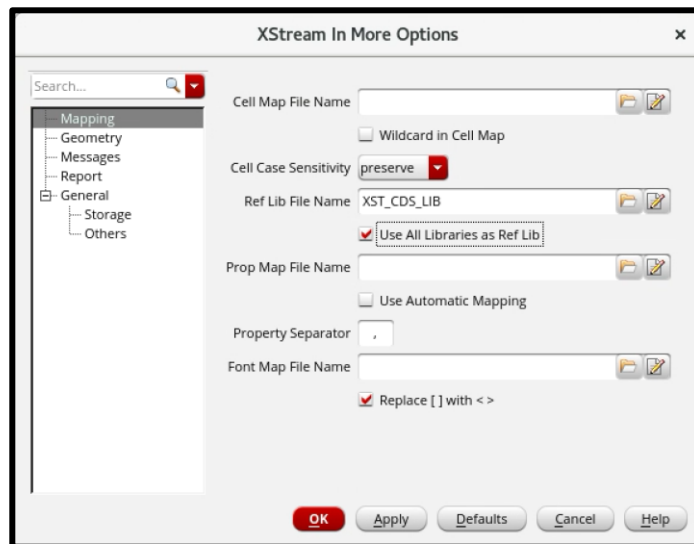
XStream In More Options ×

Search...

Mapping
Geometry
Messages
Report
General
Storage
Others

Cell Map File Name

Wildcard in Cell Map

Cell Case Sensitivity preserve

Ref Lib File Name XST_CDS_LIB

Use All Libraries as Ref Lib

Prop Map File Name

Use Automatic Mapping

Property Separator ,

Font Map File Name

Replace [ ] with < >

OK Apply Defaults Cancel Help